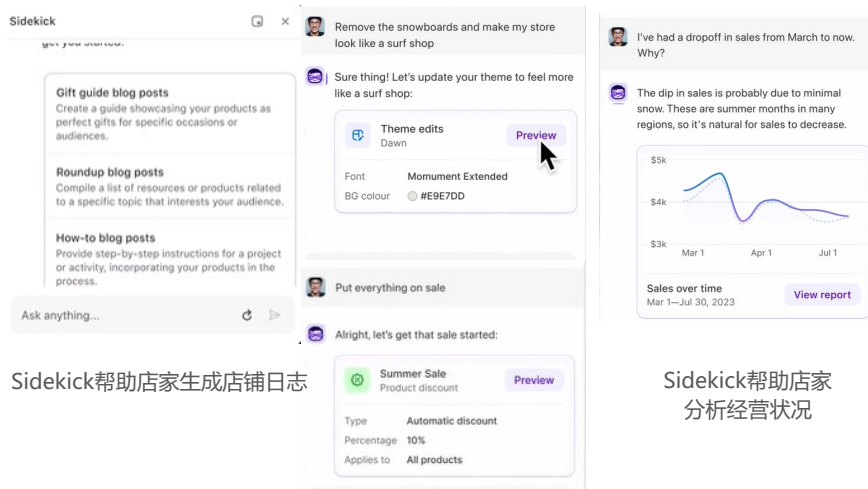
Sidekick

get you started.

Gift guide blog posts
Create a guide showcasing your products as perfect gifts for specific occasions or audiences.

Roundup blog posts
Compile a list of resources or products related to a specific topic that interests your audience.

How-to blog posts
Provide step-by-step instructions for a project or activity, incorporating your products in the process.

Ask anything...

Sidekick帮助店家生成店铺日志

Remove the snowboards and make my store look like a surf shop

Sure thing! Let's update your theme to feel more like a surf shop:

Theme edits
Dawn
Preview

| Font | Momument Extended |
|---|---|
| BG colour | #E9E7DD |

Put everything on sale

Alright, let's get that sale started:

Summer Sale
Product discount
Preview

| Type | Automatic discount |
|---|---|
| Percentage | 10% |
| Applies to | All products |

I've had a dropoff in sales from March to now. Why?

The dip in sales is probably due to minimal snow. These are summer months in many regions, so it's natural for sales to decrease.

$5k
$4k
$3k
Mar 1
Apr 1
Jul 1

Sales over time
Mar 1—Jul 30, 2023
View report

Sidekick帮助店家分析经营状况